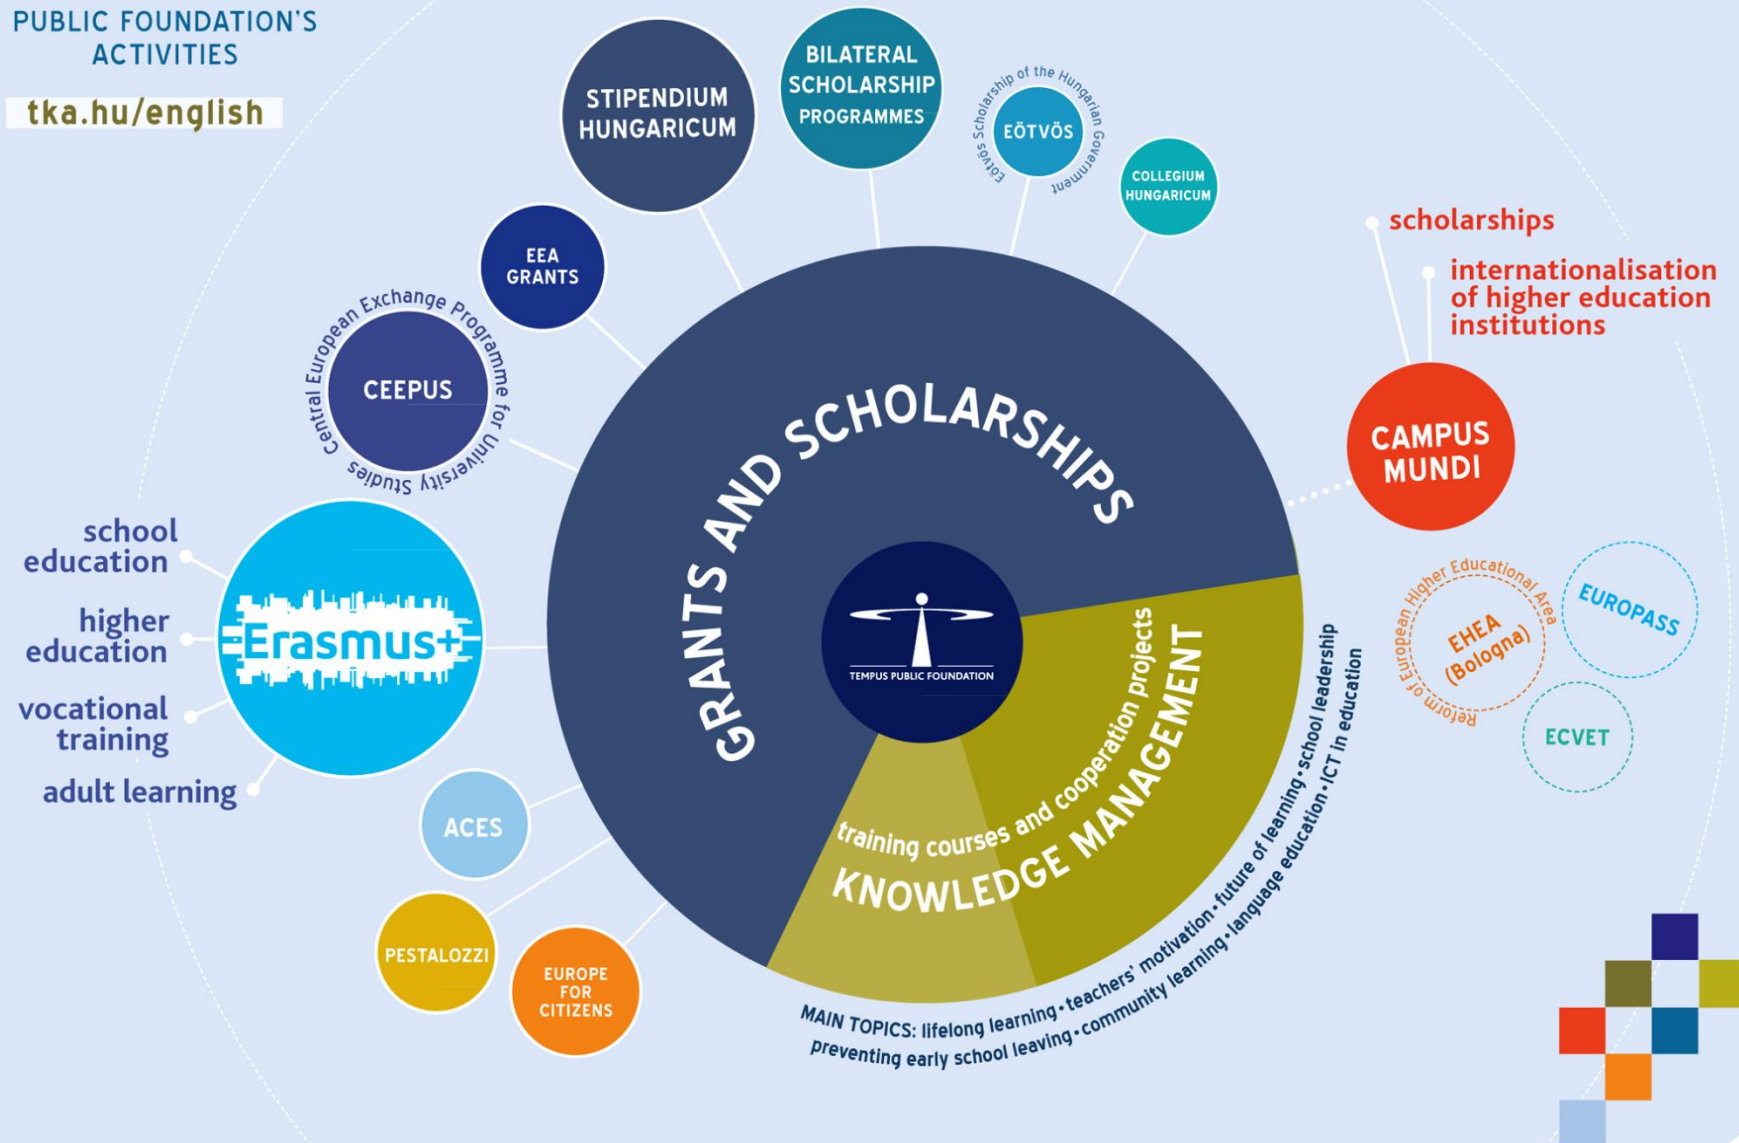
PUBLIC FOUNDATION'S ACTIVITIES

tka.hu/english

STIPENDIUM HUNGARICUM

BILATERAL SCHOLARSHIP PROGRAMMES

Eötvös Scholarship of the Hungarian Government

EÖTVÖS

COLLEGIUM HUNGARICUM

EEA GRANTS

Central European Exchange Programme for University Studies

CEEPUS

scholarships

internationalisation of higher education institutions

CAMPUS MUNDI

GRANTS AND SCHOLARSHIPS

TEMPUS PUBLIC FOUNDATION

training courses and cooperation projects

KNOWLEDGE MANAGEMENT

school education

higher education

vocational training

adult learning

Erasmus+

ACES

PESTALOZZI

EUROPE FOR CITIZENS

Reform of European Higher Educational Area

EHEA (Bologna)

EUROPASS

ECVET

MAIN TOPICS: lifelong learning • teachers' motivation • future of learning • school leadership
preventing early school leaving • community learning • language education • ICT in education